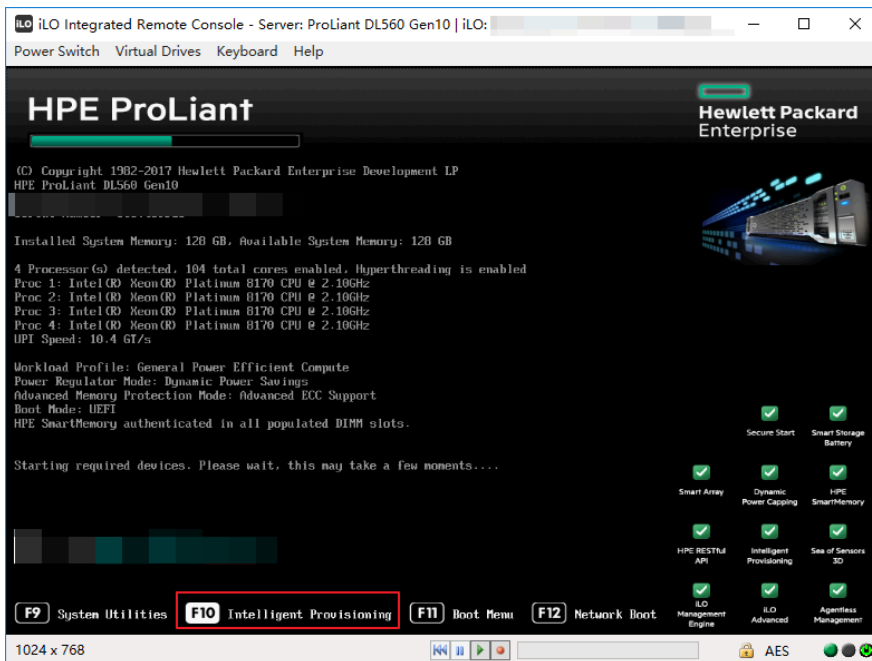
iLO Integrated Remote Console - Server: ProLiant DL560 Gen10 | iLO:

Power Switch Virtual Drives Keyboard Help

HPE ProLiant

Hewlett Packard Enterprise

(C) Copyright 1982-2017 Hewlett Packard Enterprise Development LP
HPE ProLiant DL560 Gen10

Installed System Memory: 128 GB, Available System Memory: 128 GB

4 Processor(s) detected, 104 total cores enabled, Hyperthreading is enabled
Proc 1: Intel(R) Xeon(R) Platinum 8170 CPU @ 2.10GHz
Proc 2: Intel(R) Xeon(R) Platinum 8170 CPU @ 2.10GHz
Proc 3: Intel(R) Xeon(R) Platinum 8170 CPU @ 2.10GHz
Proc 4: Intel(R) Xeon(R) Platinum 8170 CPU @ 2.10GHz
UPI Speed: 10.4 GT/s

Workload Profile: General Power Efficient Compute
Power Regulator Mode: Dynamic Power Savings
Advanced Memory Protection Mode: Advanced ECC Support
Boot Mode: UEFI
HPE SmartMemory authenticated in all populated DIMM slots.

Starting required devices. Please wait, this may take a few moments....

Secure Start
Smart Storage Battery
Smart Array
Dynamic Power Capping
HPE SmartMemory
HPE RESTful API
Intelligent Provisioning
Sea of Sensors 3D
iLO Management Engine
iLO Advanced
Agentless Management

F9 System Utilities F10 Intelligent Provisioning F11 Boot Menu F12 Network Boot

1024 x 768 AES